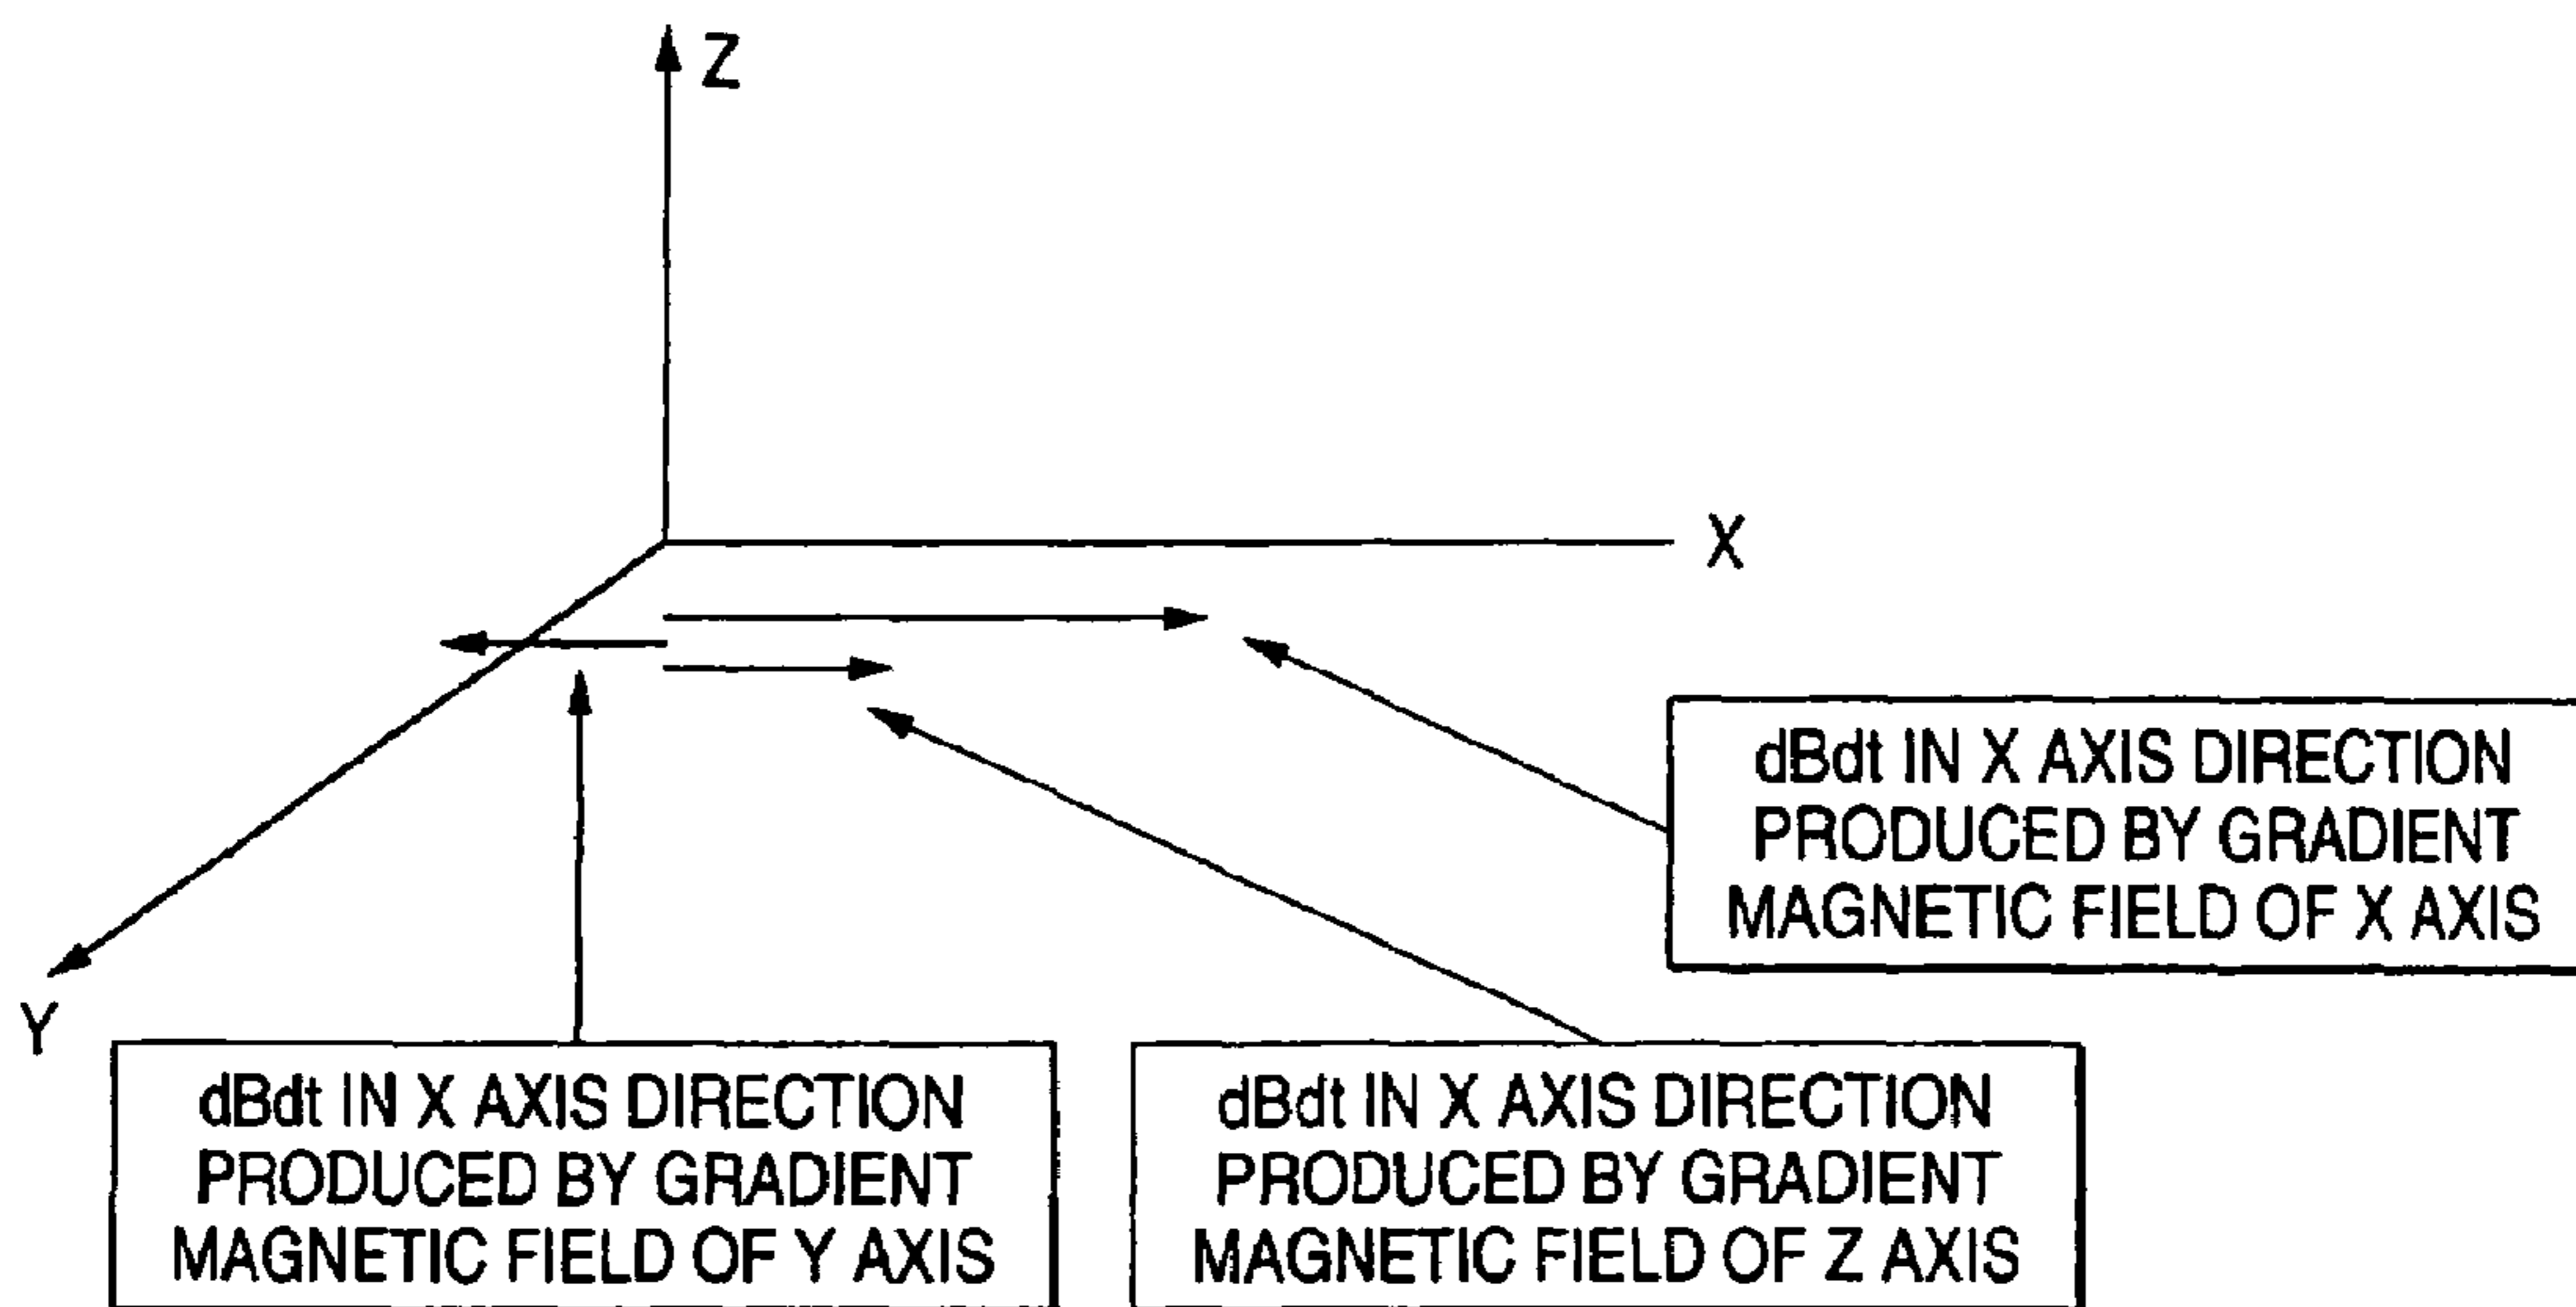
Z

X

Y

dBdt IN X AXIS DIRECTION PRODUCED BY GRADIENT MAGNETIC FIELD OF X AXIS

dBdt IN X AXIS DIRECTION PRODUCED BY GRADIENT MAGNETIC FIELD OF Y AXIS

dBdt IN X AXIS DIRECTION PRODUCED BY GRADIENT MAGNETIC FIELD OF Z AXIS